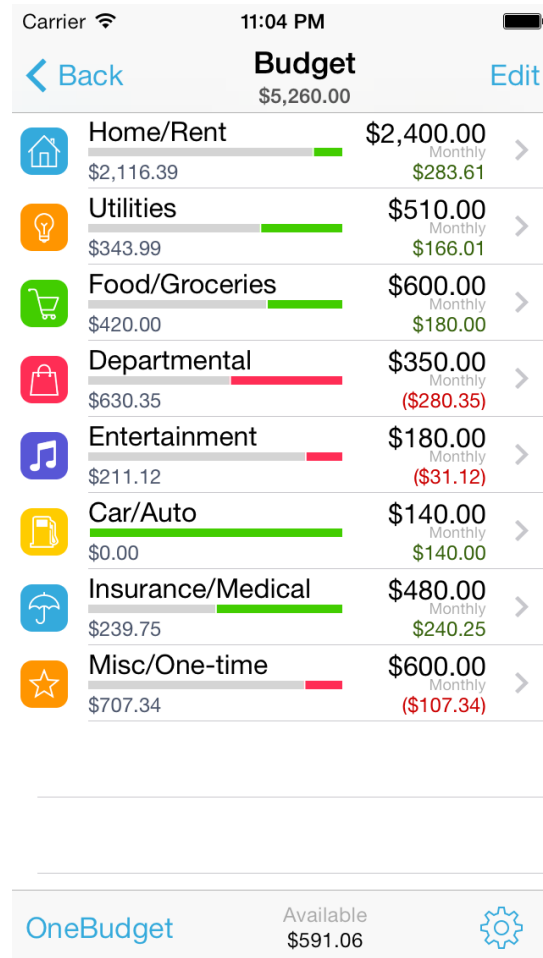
Carrier 11:04 PM

Back Budget Edit
$5,260.00

Home/Rent $2,400.00
Monthly
$2,116.39 $283.61

Utilities $510.00
Monthly
$343.99 $166.01

Food/Groceries $600.00
Monthly
$420.00 $180.00

Departmental $350.00
Monthly
$630.35 ($280.35)

Entertainment $180.00
Monthly
$211.12 ($31.12)

Car/Auto $140.00
Monthly
$0.00 $140.00

Insurance/Medical $480.00
Monthly
$239.75 $240.25

Misc/One-time $600.00
Monthly
$707.34 ($107.34)

OneBudget Available
$591.06